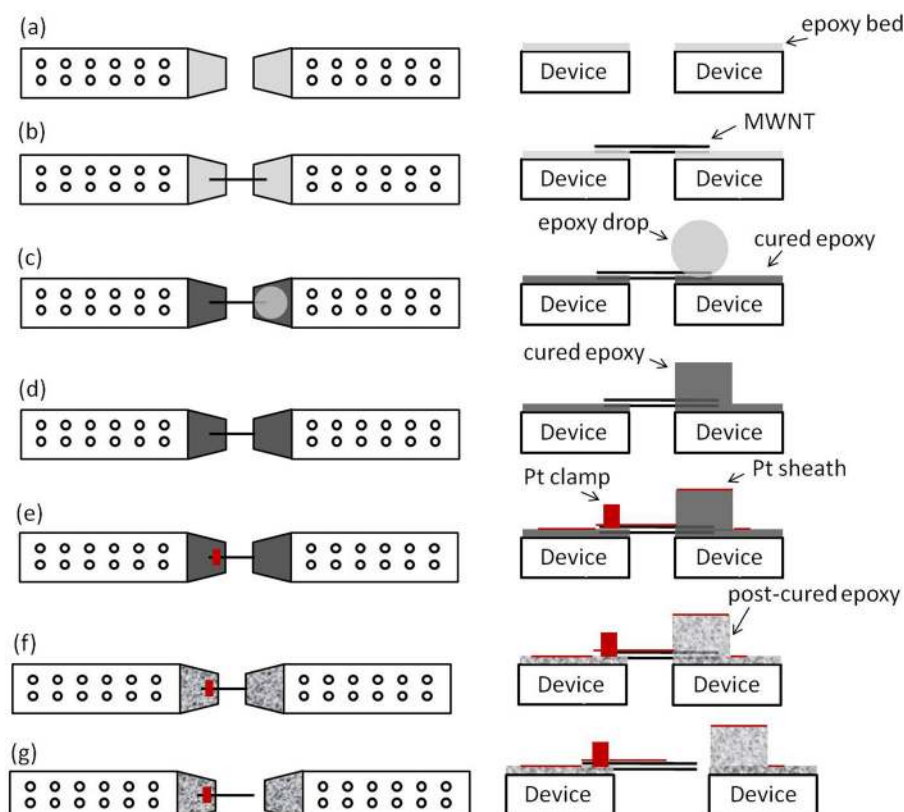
(a)

epoxy bed

Device Device

(b)

MWNT

Device Device

(c)

epoxy drop

cured epoxy

Device Device

(d)

cured epoxy

Device Device

(e)

Pt clamp

Pt sheath

Device Device

(f)

post-cured epoxy

Device Device

(g)

Device Device